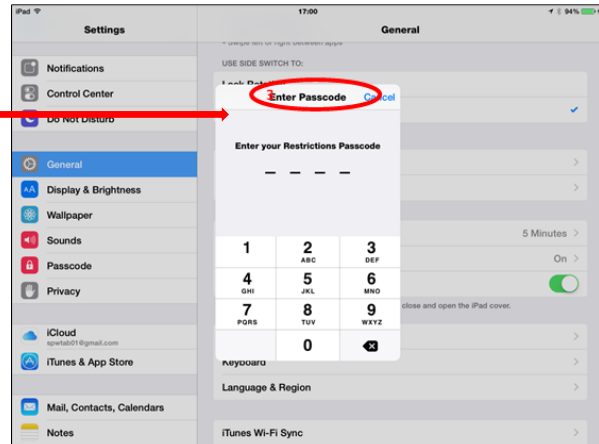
iPad
17:00
94%
Settings
General
• Swipe left or right between apps
USE SIDE SWITCH TO:
Lock Rot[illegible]
Notifications
Control Center
Do Not Disturb
General
Display & Brightness
Wallpaper
Sounds
Passcode
Privacy
iCloud
spwtab01@gmail.com
iTunes & App Store
Mail, Contacts, Calendars
Notes
3
Enter Passcode
Cancel
Enter your Restrictions Passcode
1
2
ABC
3
DEF
4
GHI
5
JKL
6
MNO
7
PQRS
8
TUV
9
WXYZ
0
5 Minutes
On
close and open the iPad cover.
Keyboard
Language & Region
iTunes Wi-Fi Sync